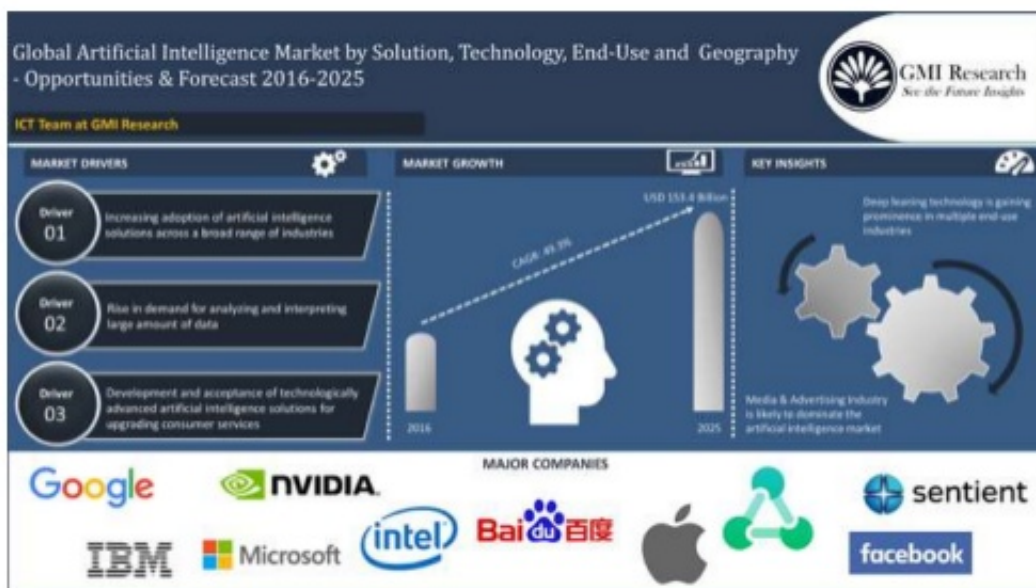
Global Artificial Intelligence Market by Solution, Technology, End-Use and Geography - Opportunities & Forecast 2016-2025

GMI Research
See the Future Insights

ICT Team at GMI Research

MARKET DRIVERS

Driver 01
Increasing adoption of artificial intelligence solutions across a broad range of industries

Driver 02
Rise in demand for analyzing and interpreting large amount of data

Driver 03
Development and acceptance of technologically advanced artificial intelligence solutions for upgrading consumer services

MARKET GROWTH

USD 153.4 Billion

CAGR: 49.3%

2016

2025

KEY INSIGHTS

Deep learning technology is gaining prominence in multiple end-use industries

Media & Advertising Industry is likely to dominate the artificial intelligence market

MAJOR COMPANIES

Google

NVIDIA

IBM

Microsoft

intel

Bai du 百度

sentient

facebook